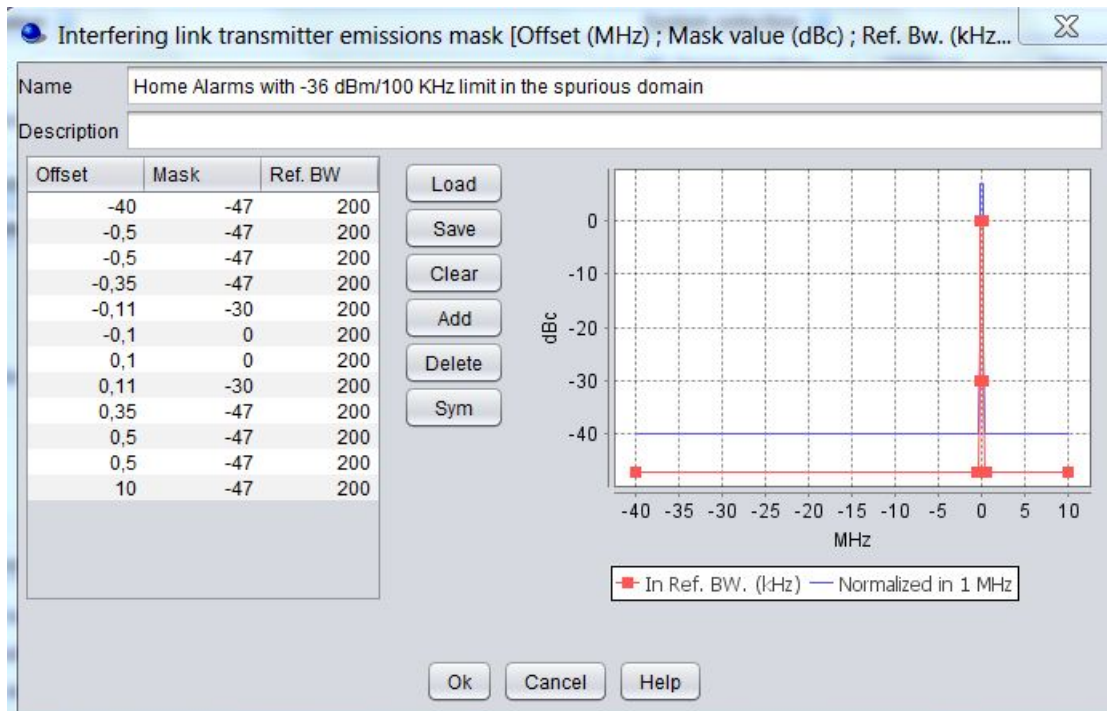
Interfering link transmitter emissions mask [Offset (MHz) ; Mask value (dBc) ; Ref. Bw. (kHz...

Name Home Alarms with -36 dBm/100 KHz limit in the spurious domain

Description

| Offset | Mask | Ref. BW |
|---|---|---|
| -40 | -47 | 200 |
| -0,5 | -47 | 200 |
| -0,5 | -47 | 200 |
| -0,35 | -47 | 200 |
| -0,11 | -30 | 200 |
| -0,1 | 0 | 200 |
| 0,1 | 0 | 200 |
| 0,11 | -30 | 200 |
| 0,35 | -47 | 200 |
| 0,5 | -47 | 200 |
| 0,5 | -47 | 200 |
| 10 | -47 | 200 |

Load
Save
Clear
Add
Delete
Sym

0
-10
-20
-30
-40
dBc
-40 -35 -30 -25 -20 -15 -10 -5 0 5 10
MHz

In Ref. BW. (kHz) — Normalized in 1 MHz

Ok Cancel Help